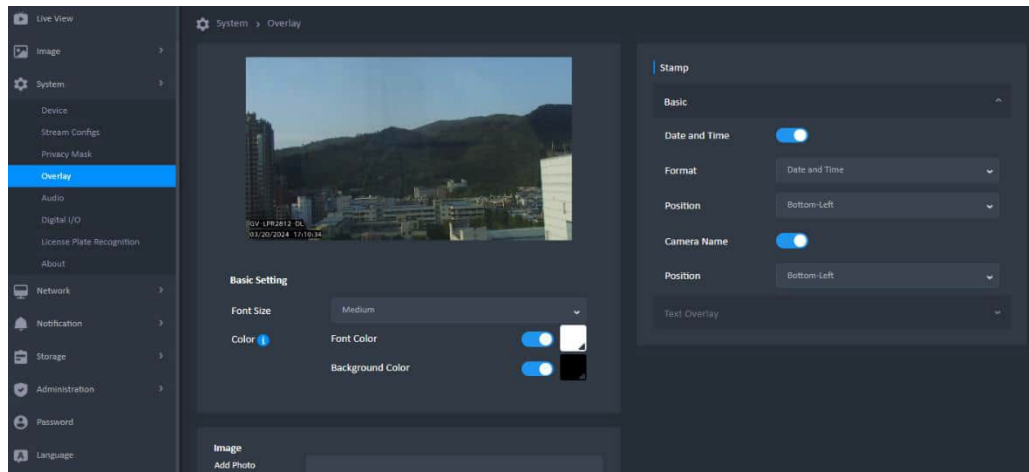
Live View
Image
System
Device
Stream Configs
Privacy Mask
Overlay
Audio
Digital I/O
License Plate Recognition
About
Network
Notification
Storage
Administration
Password
Language

System > Overlay

GV LPR2812 DL
03/20/2024 17:10:34

Basic Setting
Font Size
Medium
Color
Font Color
Background Color

Image
Add Photo

Stamp
Basic
Date and Time
Format
Date and Time
Position
Bottom-Left
Camera Name
Position
Bottom-Left
Text Overlay